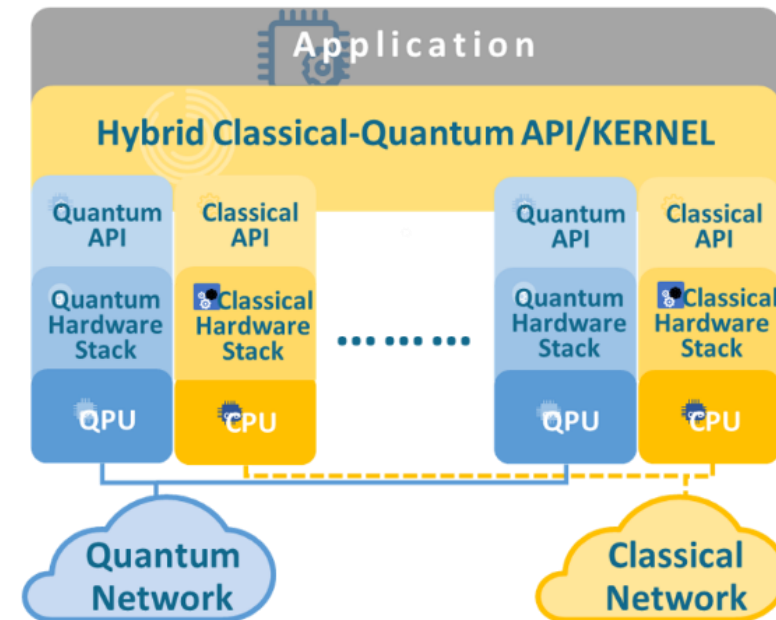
Application

Hybrid Classical-Quantum API/KERNEL

Quantum API

Quantum Hardware Stack

QPU

Classical API

Classical Hardware Stack

CPU

Quantum API

Quantum Hardware Stack

QPU

Classical API

Classical Hardware Stack

CPU

Quantum Network

Classical Network